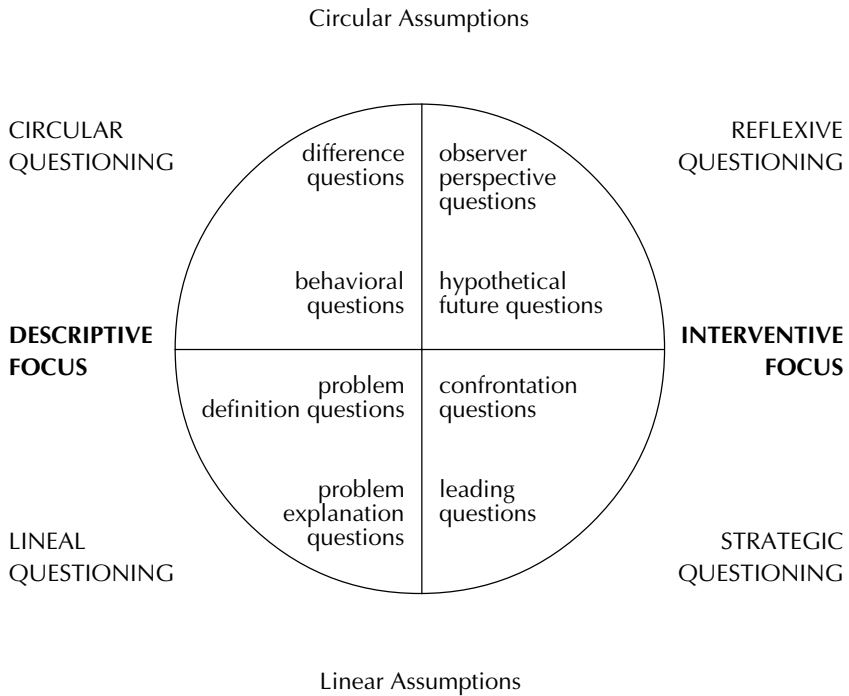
Circular Assumptions

CIRCULAR QUESTIONING

REFLEXIVE QUESTIONING

difference questions

observer perspective questions

behavioral questions

hypothetical future questions

DESCRIPTIVE FOCUS

INTERVENTIVE FOCUS

problem definition questions

confrontation questions

problem explanation questions

leading questions

LINEAL QUESTIONING

STRATEGIC QUESTIONING

Linear Assumptions